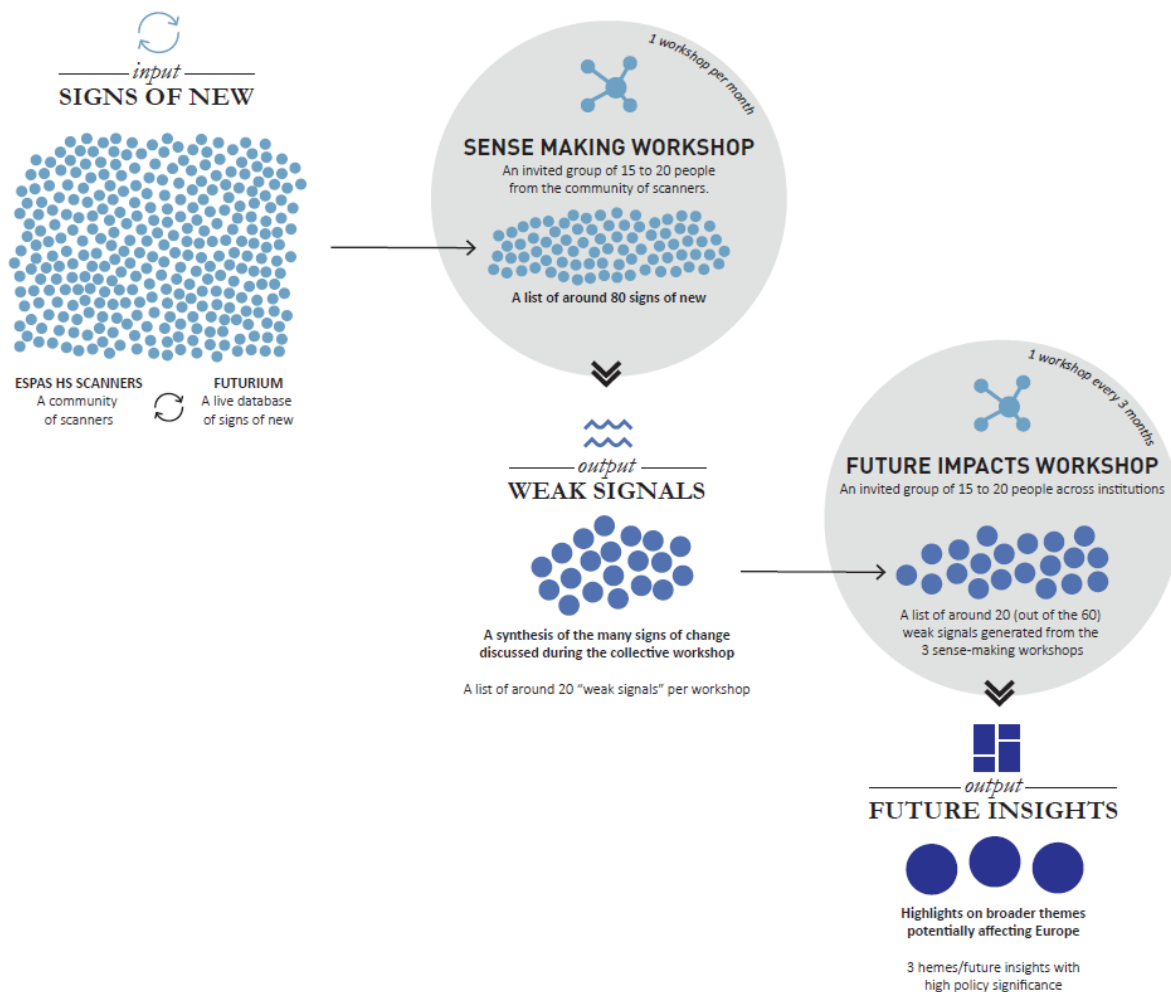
input
SIGNS OF NEW

ESPAS HS SCANNERS
A community of scanners

FUTURIUM
A live database of signs of new

1 workshop per month

SENSE MAKING WORKSHOP
An invited group of 15 to 20 people from the community of scanners.

A list of around 80 signs of new

output
WEAK SIGNALS

A synthesis of the many signs of change discussed during the collective workshop

A list of around 20 "weak signals" per workshop

1 workshop every 3 months

FUTURE IMPACTS WORKSHOP
An invited group of 15 to 20 people across institutions

A list of around 20 (out of the 60) weak signals generated from the 3 sense-making workshops

output
FUTURE INSIGHTS

Highlights on broader themes potentially affecting Europe

3 hemes/future insights with high policy significance